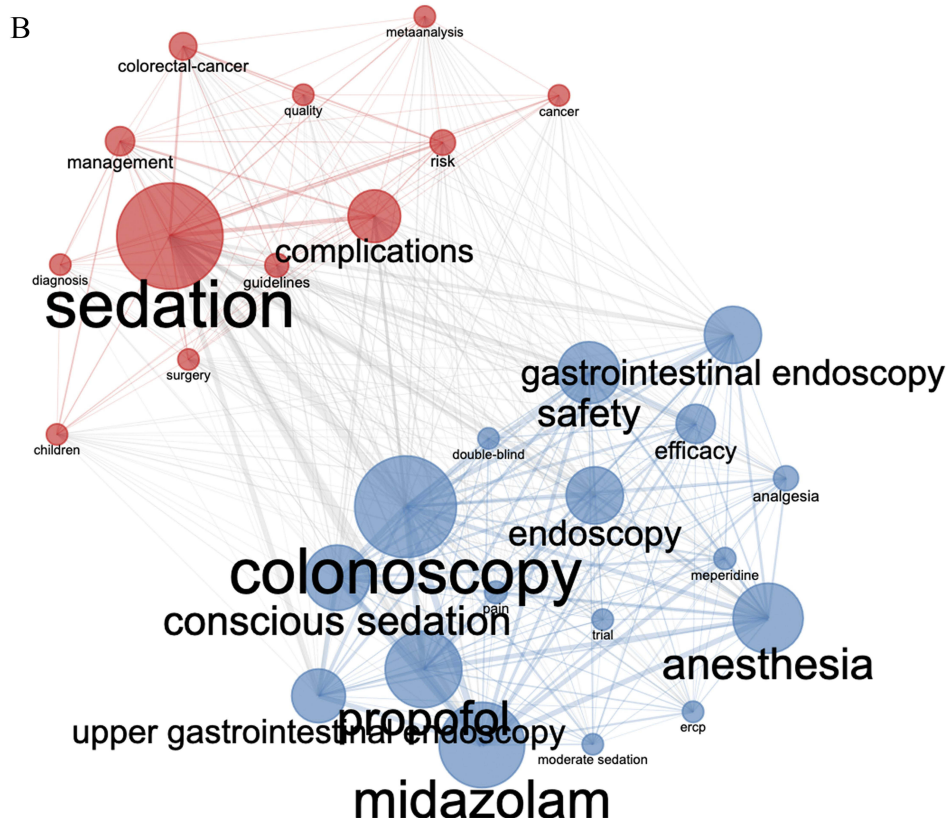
B

metaanalysis

colorectal-cancer

quality

cancer

management

risk

complications

diagnosis

guidelines

sedation

surgery

gastrointestinal endoscopy

safety

children

double-blind

efficacy

analgesia

endoscopy

colonoscopy

meperidine

pain

conscious sedation

trial

anesthesia

propofol

upper gastrointestinal endoscopy

ercp

moderate sedation

midazolam